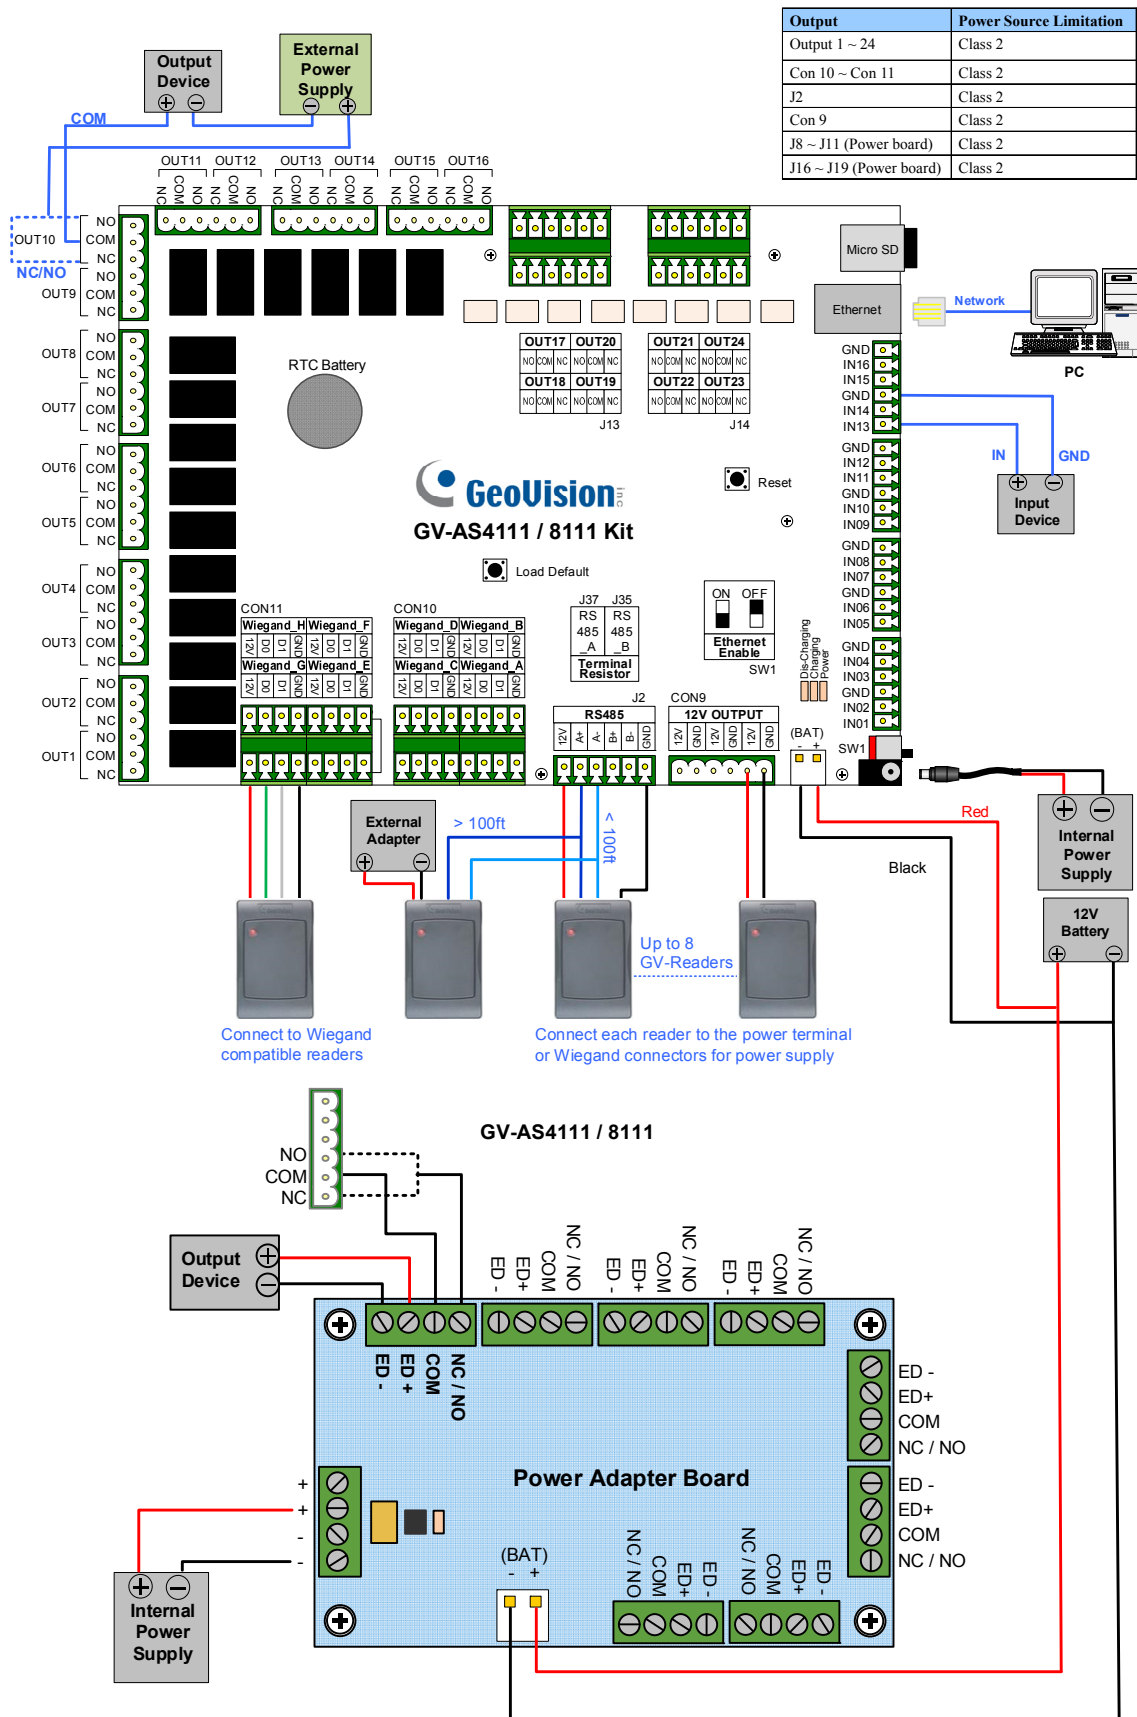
| Output | Power Source Limitation |
|---|---|
| Output 1 ~ 24 | Class 2 |
| Con 10 ~ Con 11 | Class 2 |
| J2 | Class 2 |
| Con 9 | Class 2 |
| J8 ~ J11 (Power board) | Class 2 |
| J16 ~ J19 (Power board) | Class 2 |

Output Device

External Power Supply

COM

OUT11 OUT12 OUT13 OUT14 OUT15 OUT16

NC COM NO NC COM NO NC COM NO NC COM NO NC COM NO NC COM NO

OUT10 NO COM NC

NC/NO

OUT9 NO COM NC

OUT8 NO COM NC

OUT7 NO COM NC

OUT6 NO COM NC

OUT5 NO COM NC

OUT4 NO COM NC

OUT3 NO COM NC

OUT2 NO COM NC

OUT1 NO COM NC

RTC Battery

Micro SD

Ethernet

Network

PC

OUT17 OUT20 OUT18 OUT19 J13

OUT21 OUT24 OUT22 OUT23 J14

NO COM NC NO COM NC

GND IN16 IN15 GND IN14 IN13 GND IN12 IN11 GND IN10 IN09 GND IN08 IN07 GND IN06 IN05 GND IN04 IN03 GND IN02 IN01

IN GND

Input Device

GeoVision inc

GV-AS4111 / 8111 Kit

Reset

Load Default

CON11 CON10

Wiegand_H Wiegand_F Wiegand_D Wiegand_B

Wiegand_G Wiegand_E Wiegand_C Wiegand_A

12V D0 D1 GND

J37 J35 RS 485 _A RS 485 _B Terminal Resistor

ON OFF Ethernet Enable SW1

Dis-Charging Charging Power

J2 RS485 12V A+ A- B+ B- GND

CON9 12V OUTPUT 12V GND 12V GND 12V GND

(BAT) - +

SW1

Red

Black

Internal Power Supply

12V Battery

External Adapter

> 100ft

< 100ft

Up to 8 GV-Readers

Connect to Wiegand compatible readers

Connect each reader to the power terminal or Wiegand connectors for power supply

GV-AS4111 / 8111

NO COM NC

Output Device

ED - ED+ COM NC / NO

ED - ED+ COM NC / NO

ED - ED+ COM NC / NO

ED - ED + COM NC / NO

ED - ED+ COM NC / NO

ED - ED+ COM NC / NO

Power Adapter Board

+ + - -

(BAT) - +

NC / NO COM ED+ ED -

NC / NO COM ED+ ED -

Internal Power Supply